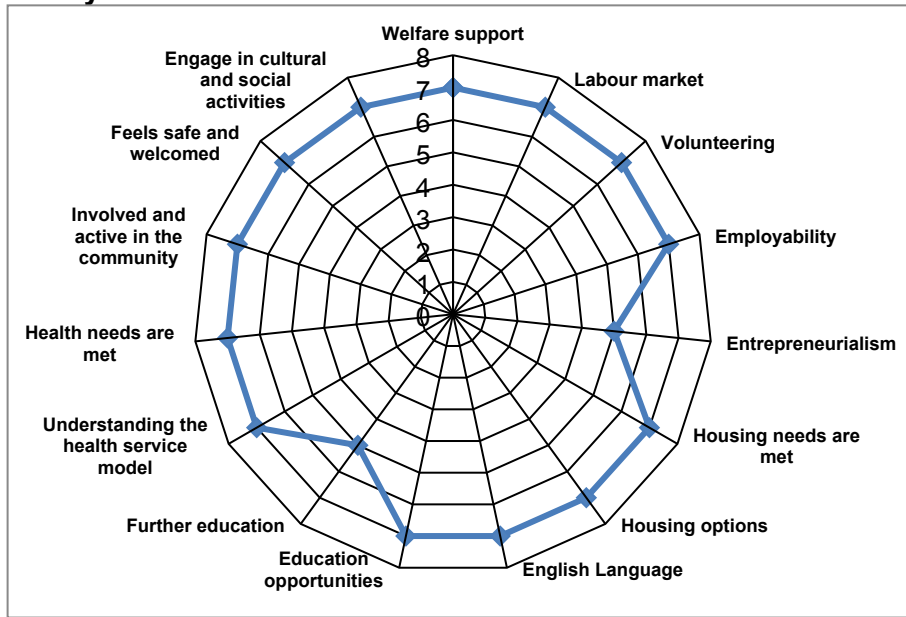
Welfare support
Labour market
Volunteering
Employability
Entrepreneurialism
Housing needs are met
Housing options
English Language
Education opportunities
Further education
Understanding the health service model
Health needs are met
Involved and active in the community
Feels safe and welcomed
Engage in cultural and social activities

8
7
6
5
4
3
2
1
0